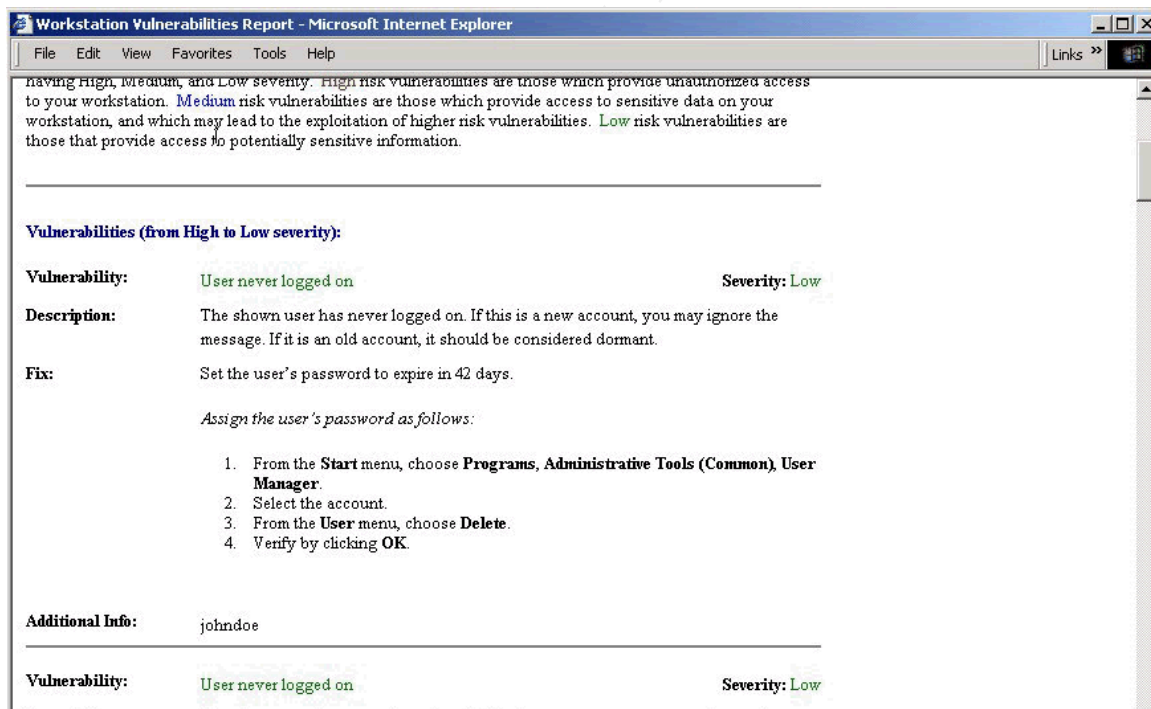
Workstation Vulnerabilities Report - Microsoft Internet Explorer

File Edit View Favorites Tools Help

Links »

having High, Medium, and Low severity. High risk vulnerabilities are those which provide unauthorized access to your workstation. Medium risk vulnerabilities are those which provide access to sensitive data on your workstation, and which may lead to the exploitation of higher risk vulnerabilities. Low risk vulnerabilities are those that provide access to potentially sensitive information.

Vulnerabilities (from High to Low severity):

Vulnerability: User never logged on Severity: Low

Description: The shown user has never logged on. If this is a new account, you may ignore the message. If it is an old account, it should be considered dormant.

Fix: Set the user's password to expire in 42 days.

Assign the user's password as follows:

1. From the Start menu, choose Programs, Administrative Tools (Common), User Manager.
2. Select the account.
3. From the User menu, choose Delete.
4. Verify by clicking OK.

Additional Info: johndoe

Vulnerability: User never logged on Severity: Low